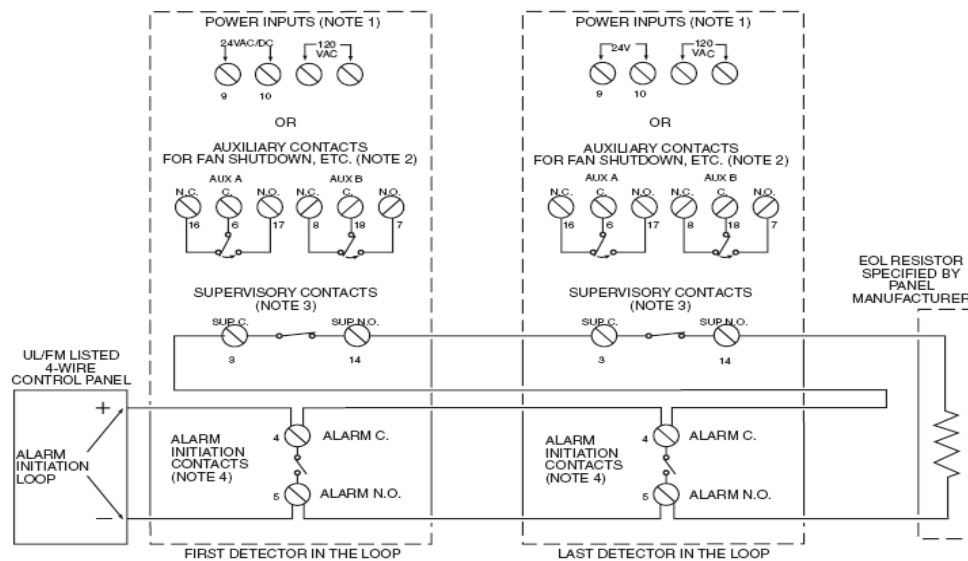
POWER INPUTS (NOTE 1)

24VAC/DC
120 VAC
9
10

OR

AUXILIARY CONTACTS FOR FAN SHUTDOWN, ETC. (NOTE 2)

AUX A
AUX B
N.C.
C.
N.O.
N.C.
C.
N.O.
16
6
17
8
18
7

SUPERVISORY CONTACTS (NOTE 3)

SUP.C.
SUP.N.O.
3
14

POWER INPUTS (NOTE 1)

24V
120 VAC
9
10

OR

AUXILIARY CONTACTS FOR FAN SHUTDOWN, ETC. (NOTE 2)

AUX A
AUX B
N.C.
C.
N.O.
N.C.
C.
N.O.
16
6
17
8
18
7

SUPERVISORY CONTACTS (NOTE 3)

SUP.C.
SUP.N.O.
3
14

EOL RESISTOR SPECIFIED BY PANEL MANUFACTURER

UL/FM LISTED 4-WIRE CONTROL PANEL

+
ALARM INITIATION LOOP
−

ALARM INITIATION CONTACTS (NOTE 4)
4
ALARM C.
5
ALARM N.O.

FIRST DETECTOR IN THE LOOP

ALARM INITIATION CONTACTS (NOTE 4)
4
ALARM C.
5
ALARM N.O.

LAST DETECTOR IN THE LOOP